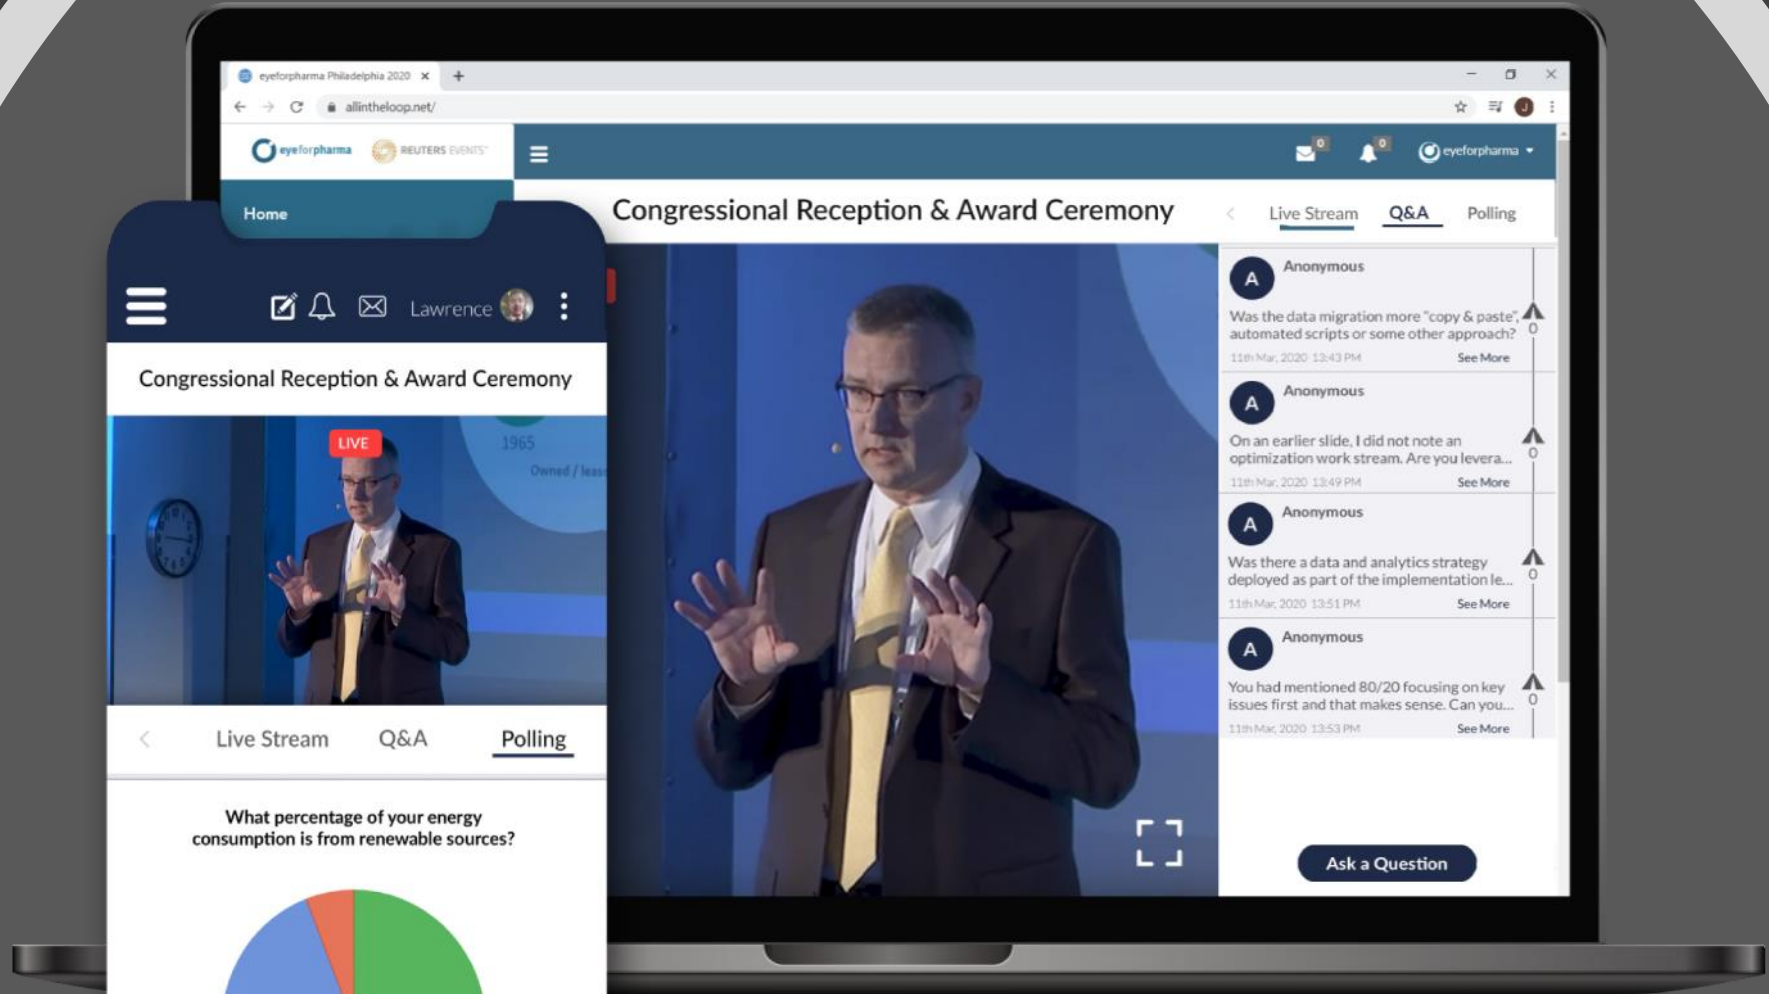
eyeforpharma Philadelphia 2020 ×
allintheloop.net/
eyeforpharma
REUTERS EVENTS
0
0
eyeforpharma
Home
Congressional Reception & Award Ceremony
Live Stream
Q&A
Polling
A
Anonymous
Was the data migration more "copy & paste", automated scripts or some other approach?
11th Mar, 2020 13:43 PM
See More
0
A
Anonymous
On an earlier slide, I did not note an optimization work stream. Are you levera...
11th Mar, 2020 13:49 PM
See More
0
A
Anonymous
Was there a data and analytics strategy deployed as part of the implementation le...
11th Mar, 2020 13:51 PM
See More
0
A
Anonymous
You had mentioned 80/20 focusing on key issues first and that makes sense. Can you...
11th Mar, 2020 13:53 PM
See More
0
Ask a Question
Lawrence
Congressional Reception & Award Ceremony
LIVE
1965
Owned / leas
Live Stream
Q&A
Polling
What percentage of your energy consumption is from renewable sources?